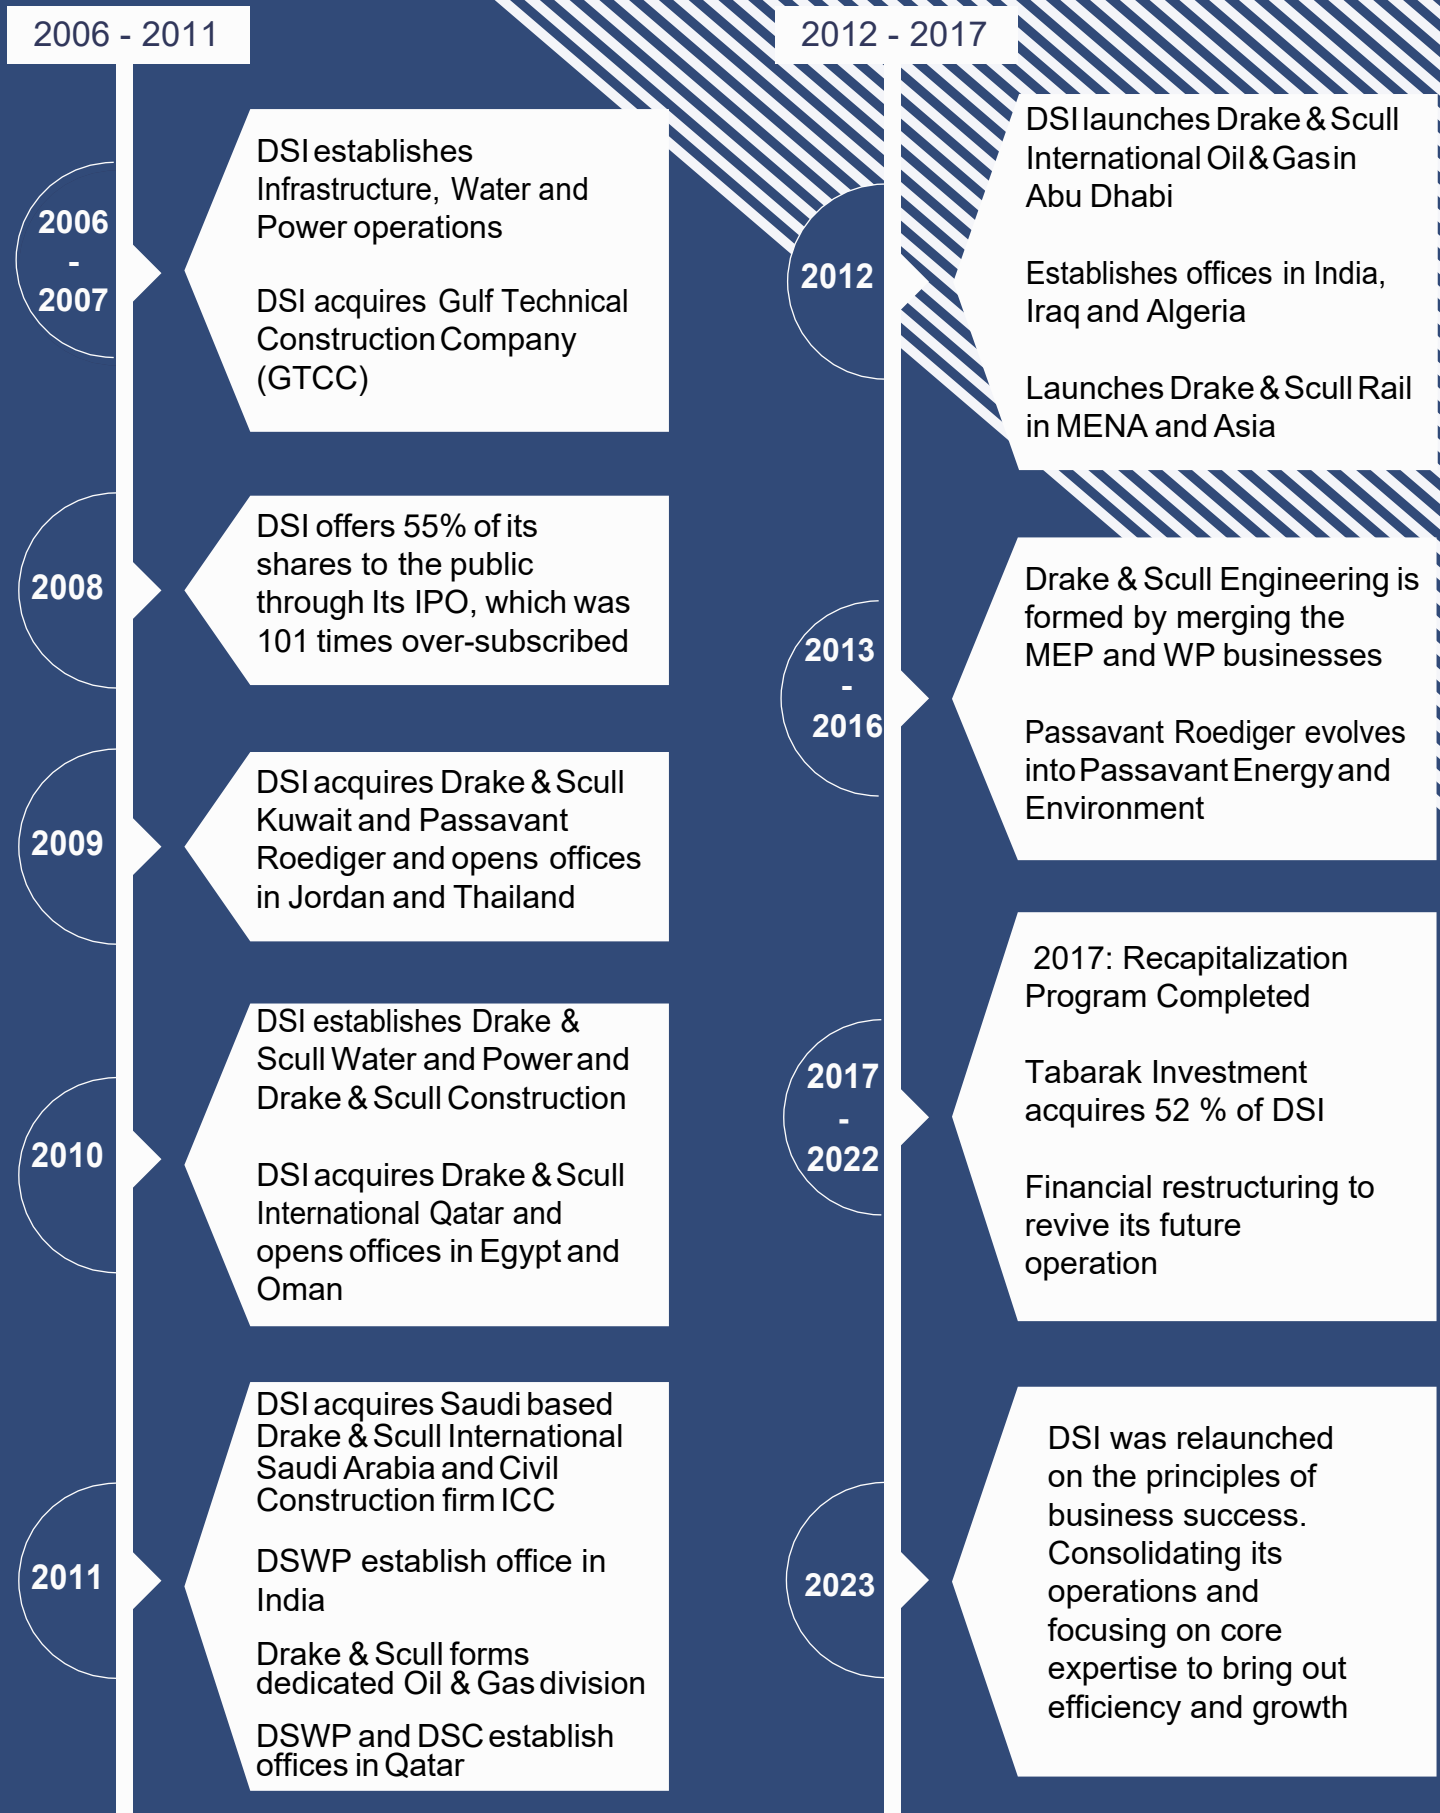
2006 - 2011

2006 - 2007

DSI establishes Infrastructure, Water and Power operations

DSI acquires Gulf Technical Construction Company (GTCC)

2008

DSI offers 55% of its shares to the public through Its IPO, which was 101 times over-subscribed

2009

DSI acquires Drake & Scull Kuwait and Passavant Roediger and opens offices in Jordan and Thailand

2010

DSI establishes Drake & Scull Water and Power and Drake & Scull Construction

DSI acquires Drake & Scull International Qatar and opens offices in Egypt and Oman

2011

DSI acquires Saudi based Drake & Scull International Saudi Arabia and Civil Construction firm ICC

DSWP establish office in India

Drake & Scull forms dedicated Oil & Gas division

DSWP and DSC establish offices in Qatar

2012 - 2017

2012

DSI launches Drake & Scull International Oil & Gas in Abu Dhabi

Establishes offices in India, Iraq and Algeria

Launches Drake & Scull Rail in MENA and Asia

2013 - 2016

Drake & Scull Engineering is formed by merging the MEP and WP businesses

Passavant Roediger evolves into Passavant Energy and Environment

2017 - 2022

2017: Recapitalization Program Completed

Tabarak Investment acquires 52 % of DSI

Financial restructuring to revive its future operation

2023

DSI was relaunched on the principles of business success. Consolidating its operations and focusing on core expertise to bring out efficiency and growth